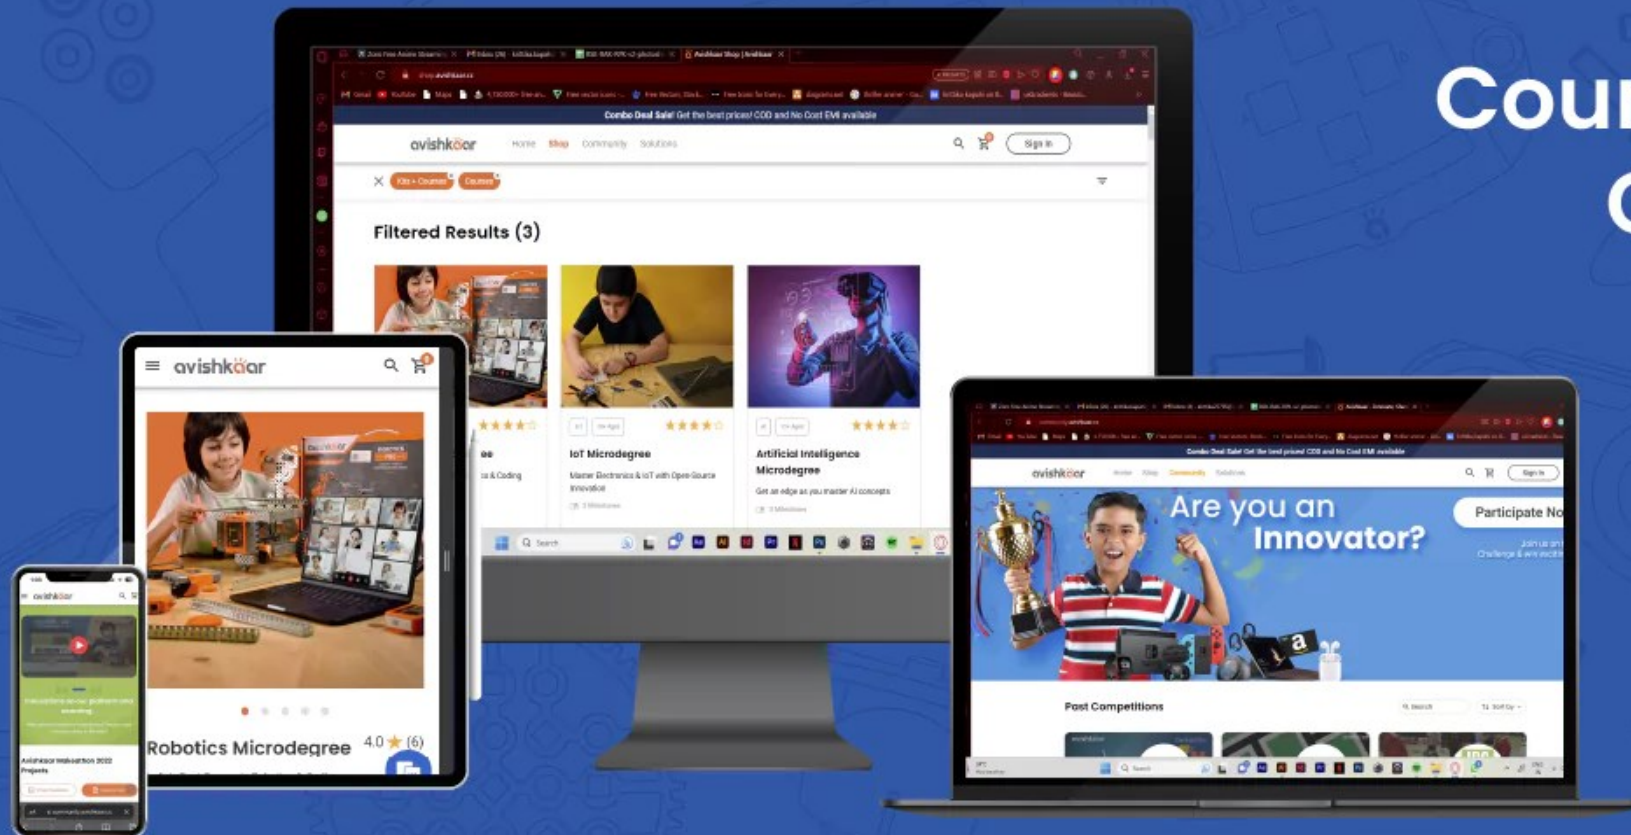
Cou
C

Combo Deal Sale! Get the best prices! COD and No Cost EMI available

avishkaar Home Shop Community Solutions Sign in

Kits + Courses Courses

Filtered Results (3)

IoT Microdegree
Master Electronics & IoT with Open Source Innovation

Artificial Intelligence Microdegree
Get an edge as you master AI concepts

avishkaar

Robotics Microdegree 4.0 (6)

avishkaar

Avishkaar Makeathon 2022 Projects

Combo Deal Sale! Get the best prices! COD and No Cost EMI available

avishkaar Sign in

Are you an Innovator?

Participate No

Past Competitions